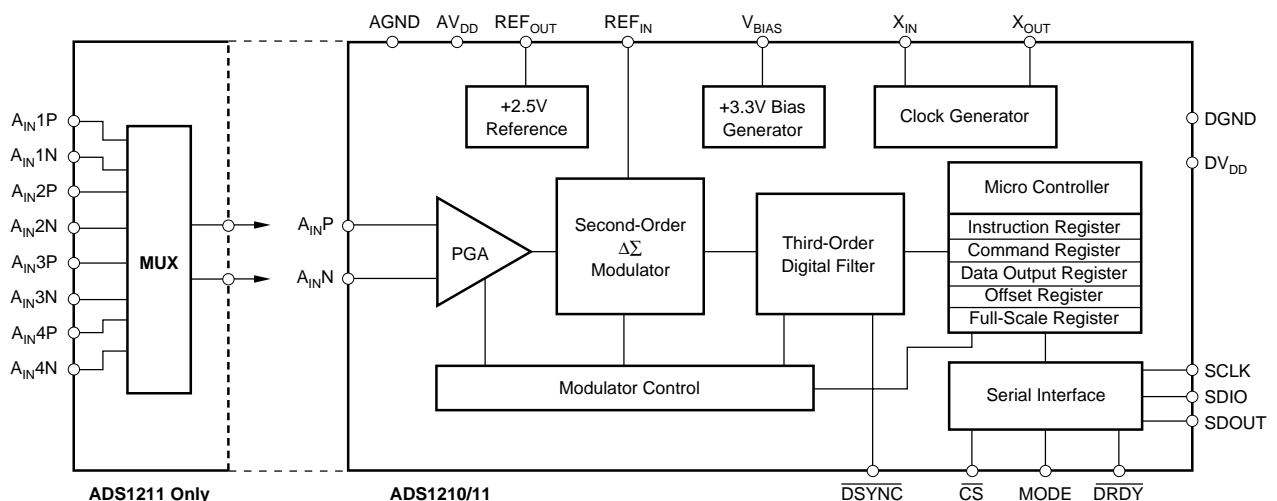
AGND $AV_{DD}$ $REF_{OUT}$ $REF_{IN}$ $V_{BIAS}$ $X_{IN}$ $X_{OUT}$

+2.5V Reference

+3.3V Bias Generator

Clock Generator

DGND

$DV_{DD}$

$A_{IN}1P$
$A_{IN}1N$
$A_{IN}2P$
$A_{IN}2N$
$A_{IN}3P$
$A_{IN}3N$
$A_{IN}4P$
$A_{IN}4N$

MUX

$A_{IN}P$
$A_{IN}N$

PGA

Second-Order $\Delta\Sigma$ Modulator

Third-Order Digital Filter

Micro Controller

Instruction Register
Command Register
Data Output Register
Offset Register
Full-Scale Register

Modulator Control

Serial Interface

SCLK
SDIO
SDOUT

ADS1211 Only

ADS1210/11

$\overline{DSYNC}$ $\overline{CS}$ MODE $\overline{DRDY}$